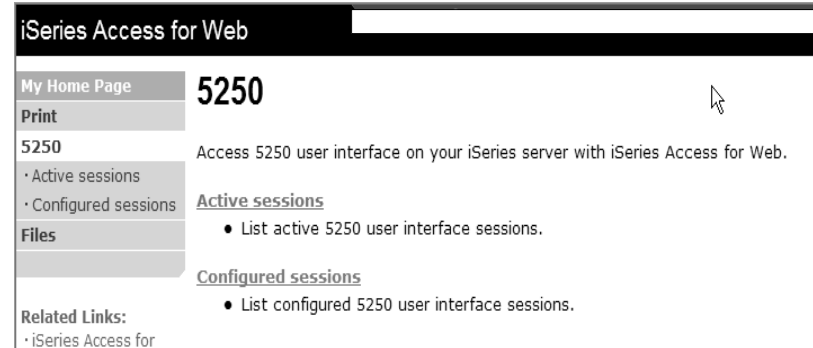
iSeries Access for Web

My Home Page
Print
5250
· Active sessions
· Configured sessions
Files

Related Links:
· iSeries Access for

5250

Access 5250 user interface on your iSeries server with iSeries Access for Web.

Active sessions
• List active 5250 user interface sessions.

Configured sessions
• List configured 5250 user interface sessions.